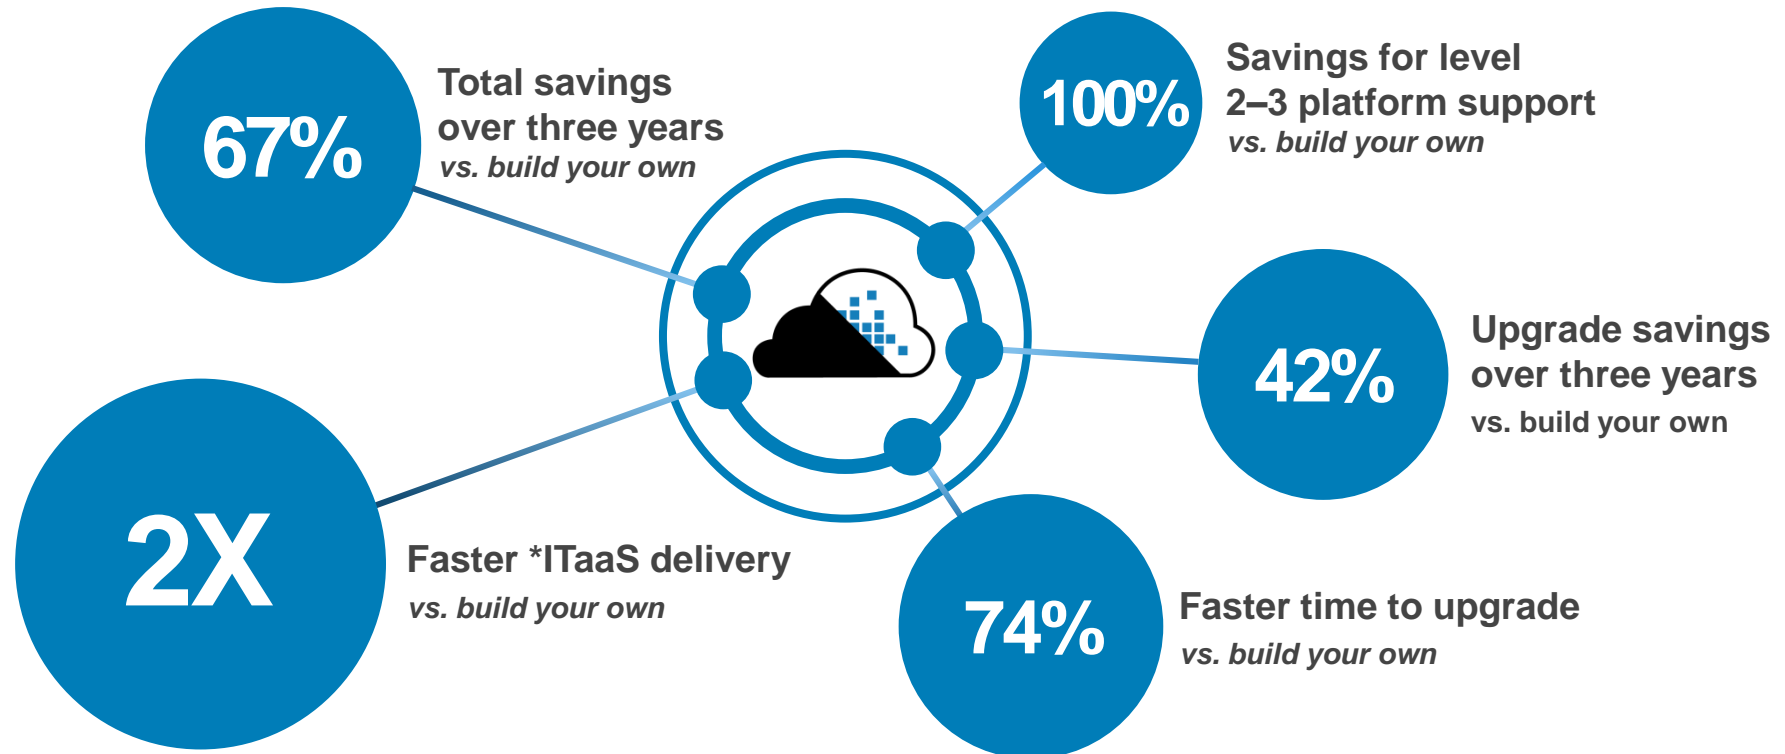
67%

Total savings over three years
*vs. build your own*

100%

Savings for level 2–3 platform support
*vs. build your own*

42%

Upgrade savings over three years
vs. build your own

2X

Faster *ITaaS delivery
*vs. build your own*

74%

Faster time to upgrade
*vs. build your own*